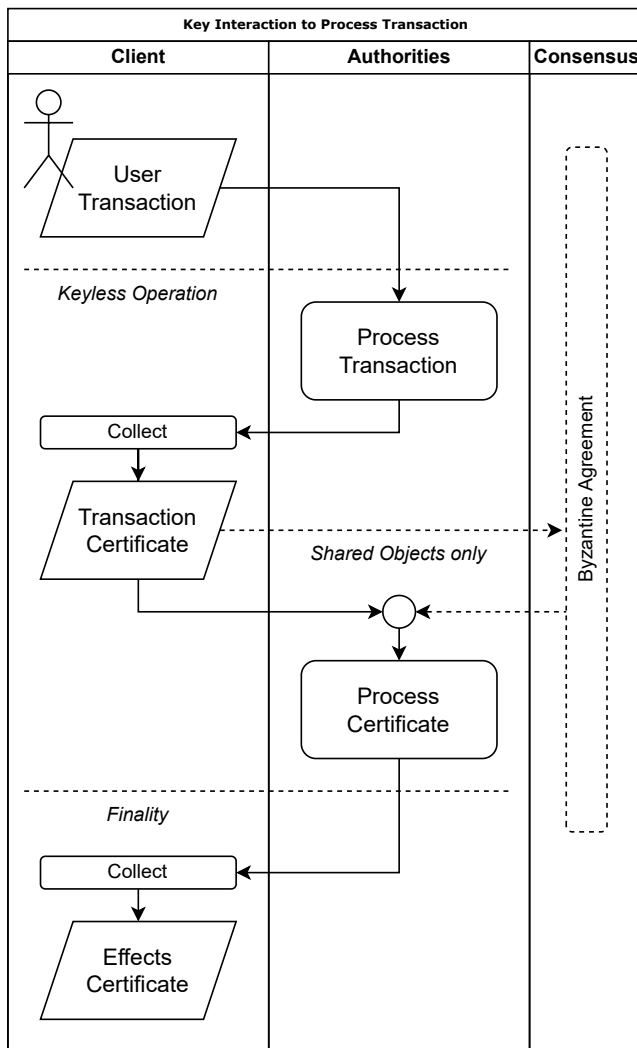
Key Interaction to Process Transaction

| Client | Authorities | Consensus |
|---|---|---|

User Transaction

Keyless Operation

Process Transaction

Collect

Transaction Certificate

Shared Objects only

Byzantine Agreement

Process Certificate

Finality

Collect

Effects Certificate